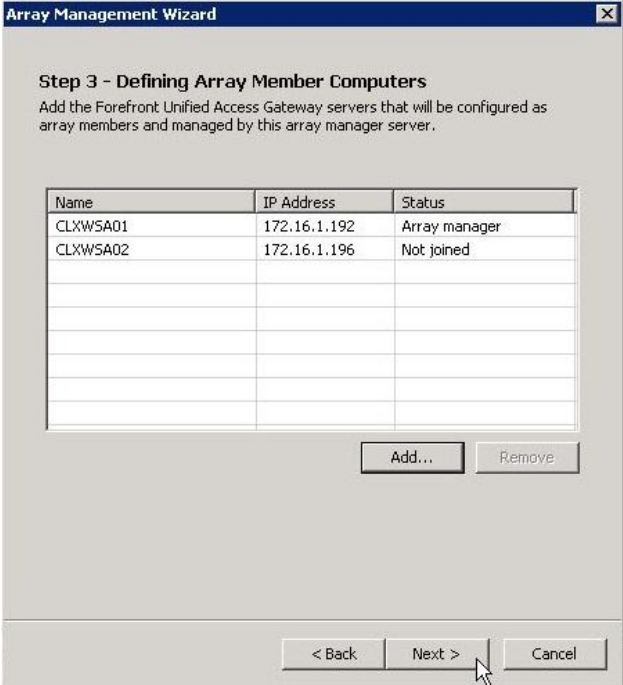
Array Management Wizard

Step 3 - Defining Array Member Computers
Add the Forefront Unified Access Gateway servers that will be configured as array members and managed by this array manager server.

| Name | IP Address | Status |
|---|---|---|
| CLXWSA01 | 172.16.1.192 | Array manager |
| CLXWSA02 | 172.16.1.196 | Not joined |

Add...
Remove

< Back
Next >
Cancel